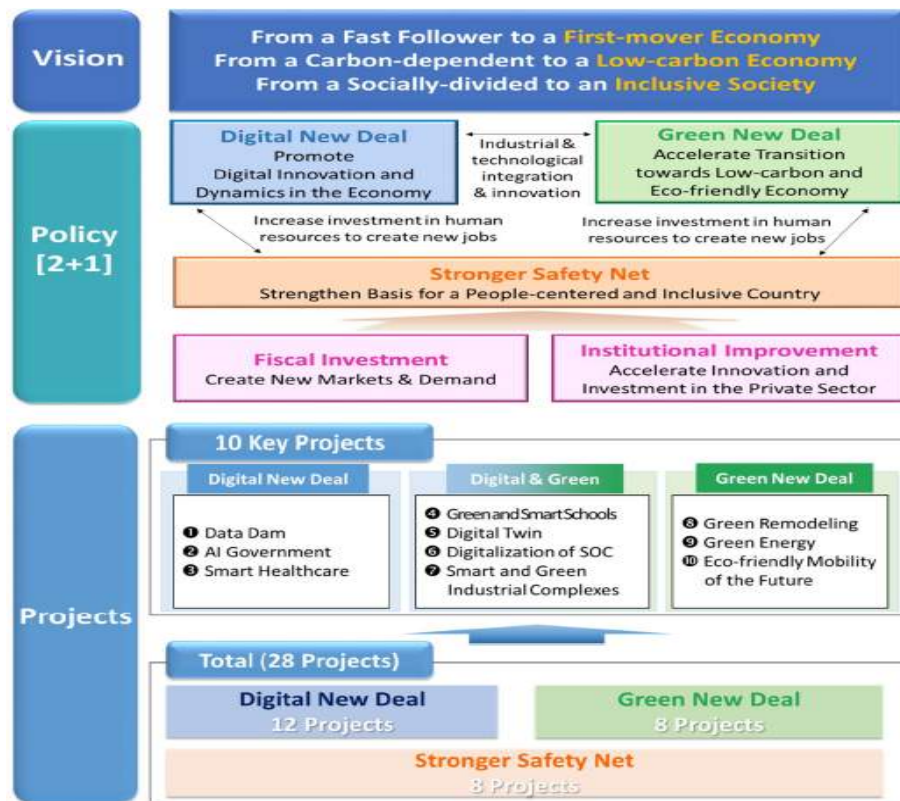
Vision

From a Fast Follower to a First-mover Economy
From a Carbon-dependent to a Low-carbon Economy
From a Socially-divided to an Inclusive Society

Policy [2+1]

Digital New Deal
Promote Digital Innovation and Dynamics in the Economy

Industrial & technological integration & innovation

Green New Deal
Accelerate Transition towards Low-carbon and Eco-friendly Economy

Increase investment in human resources to create new jobs

Increase investment in human resources to create new jobs

Stronger Safety Net
Strengthen Basis for a People-centered and Inclusive Country

Fiscal Investment
Create New Markets & Demand

Institutional Improvement
Accelerate Innovation and Investment in the Private Sector

Projects

10 Key Projects

Digital New Deal
❶ Data Dam
❷ AI Government
❸ Smart Healthcare

Digital & Green
❹ Green and Smart Schools
❺ Digital Twin
❻ Digitalization of SOC
❼ Smart and Green Industrial Complexes

Green New Deal
❽ Green Remodeling
❾ Green Energy
❿ Eco-friendly Mobility of the Future

Total (28 Projects)

Digital New Deal
12 Projects

Green New Deal
8 Projects

Stronger Safety Net
8 Projects